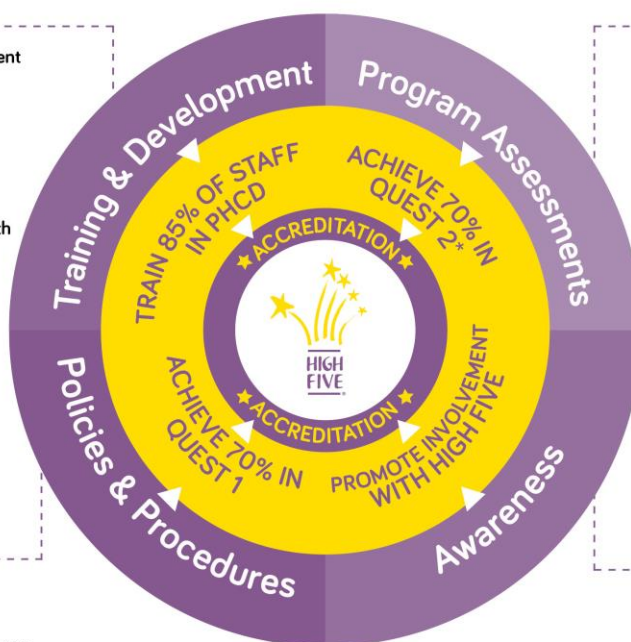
ent

h

Training & Development

Program Assessments

Policies & Procedures

Awareness

TRAIN 85% OF STAFF IN PHCD

ACHIEVE 70% IN QUEST 2*

ACHIEVE 70% IN QUEST 1

PROMOTE INVOLVEMENT WITH HIGH FIVE

★ ACCREDITATION ★

★ ACCREDITATION ★

HIGH FIVE